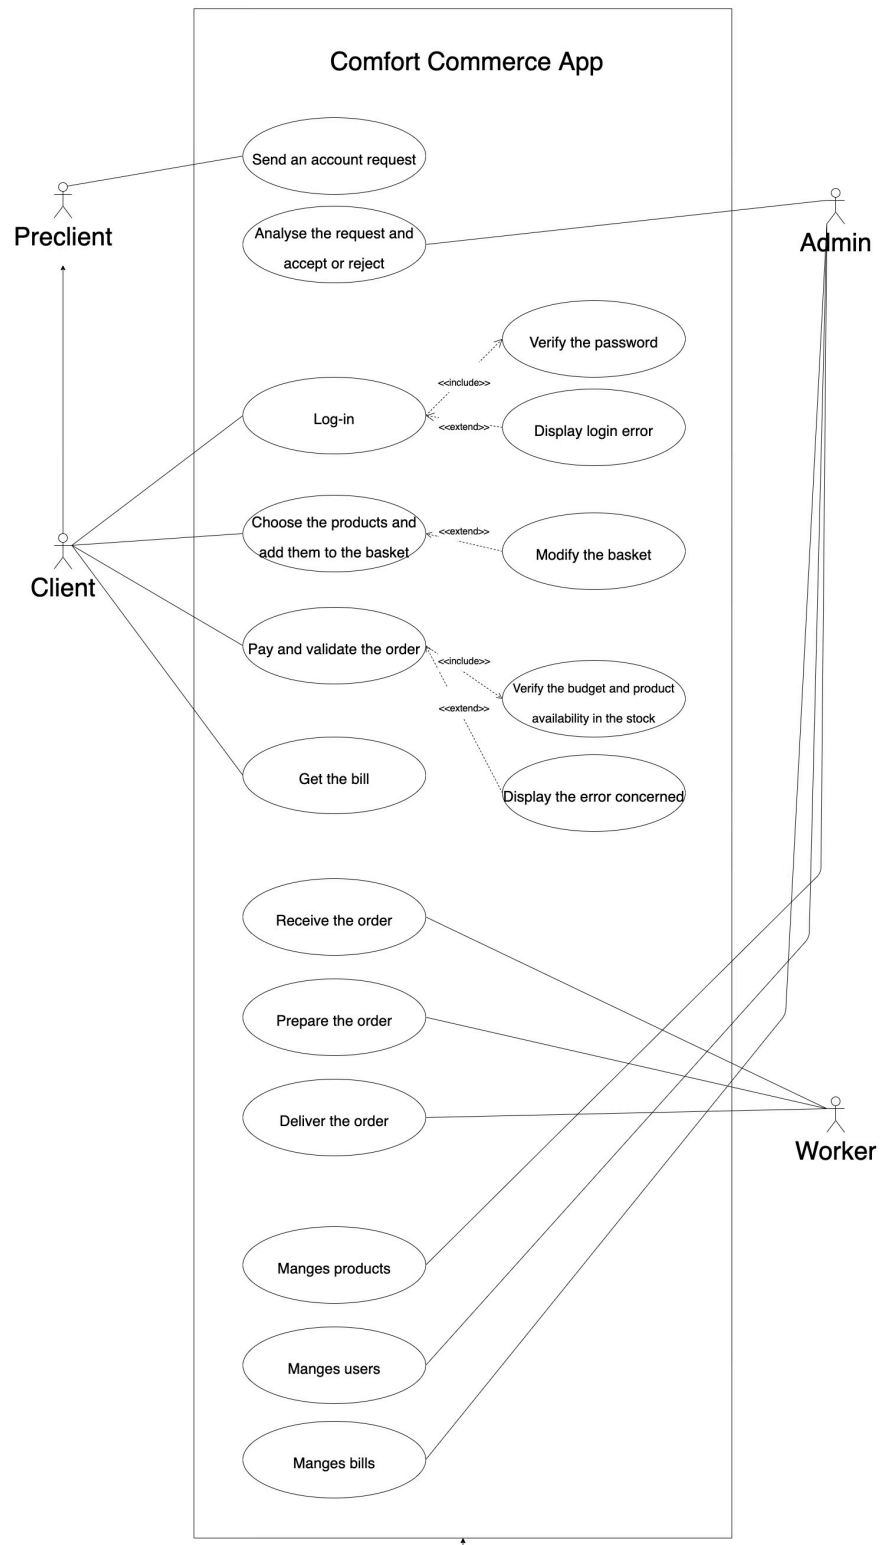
Comfort Commerce App

Preclient

Send an account request

Analyse the request and accept or reject

Admin

Verify the password

<<include>>

Log-in

<<extend>>

Display login error

Client

Choose the products and add them to the basket

<<extend>>

Modify the basket

Pay and validate the order

<<include>>

Verify the budget and product availability in the stock

<<extend>>

Get the bill

Display the error concerned

Receive the order

Prepare the order

Deliver the order

Worker

Manges products

Manges users

Manges bills